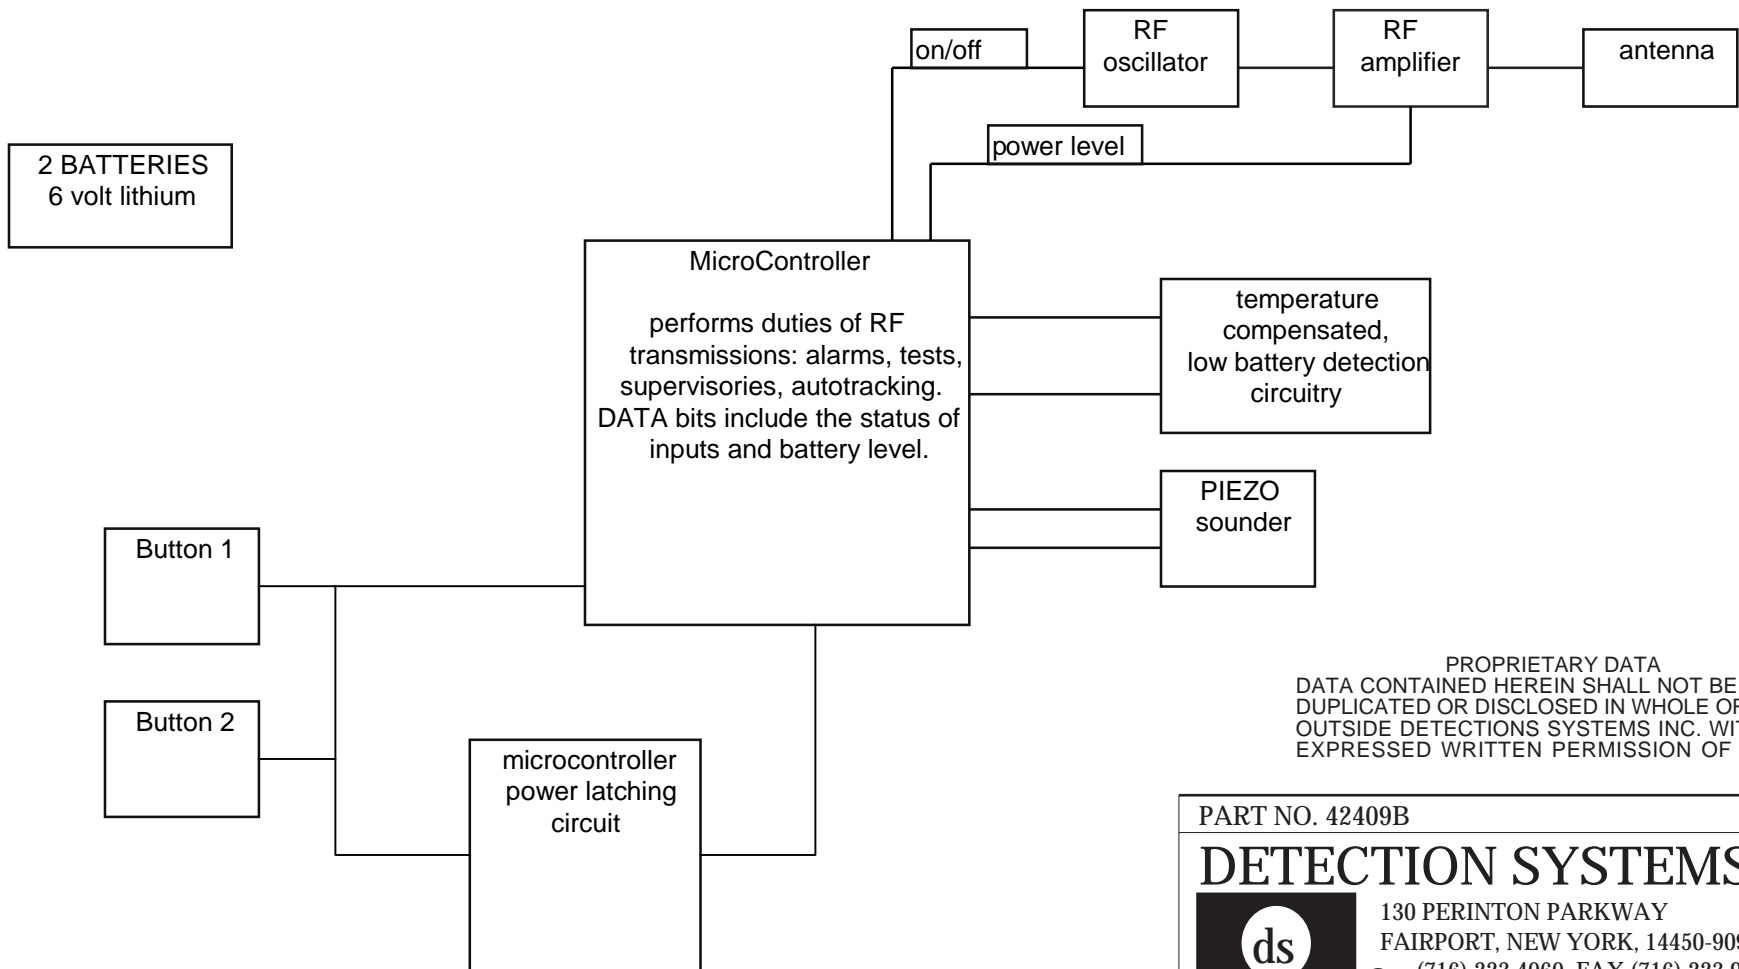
on/off

RF oscillator

RF amplifier

antenna

power level

2 BATTERIES
6 volt lithium

MicroController

performs duties of RF transmissions: alarms, tests, supervisories, autotracking. DATA bits include the status of inputs and battery level.

temperature compensated, low battery detection circuitry

PIEZO sounder

Button 1

Button 2

microcontroller power latching circuit

PROPRIETARY DATA
DATA CONTAINED HEREIN SHALL NOT BE DUPLICATED OR DISCLOSED IN WHOLE OR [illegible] OUTSIDE DETECTIONS SYSTEMS INC. WIT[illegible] EXPRESSED WRITTEN PERMISSION OF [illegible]

PART NO. 42409B

DETECTION SYSTEMS

ds

130 PERINTON PARKWAY
FAIRPORT, NEW YORK, 14450-90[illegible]
(716) 223-4060 FAX (716) 223-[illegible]